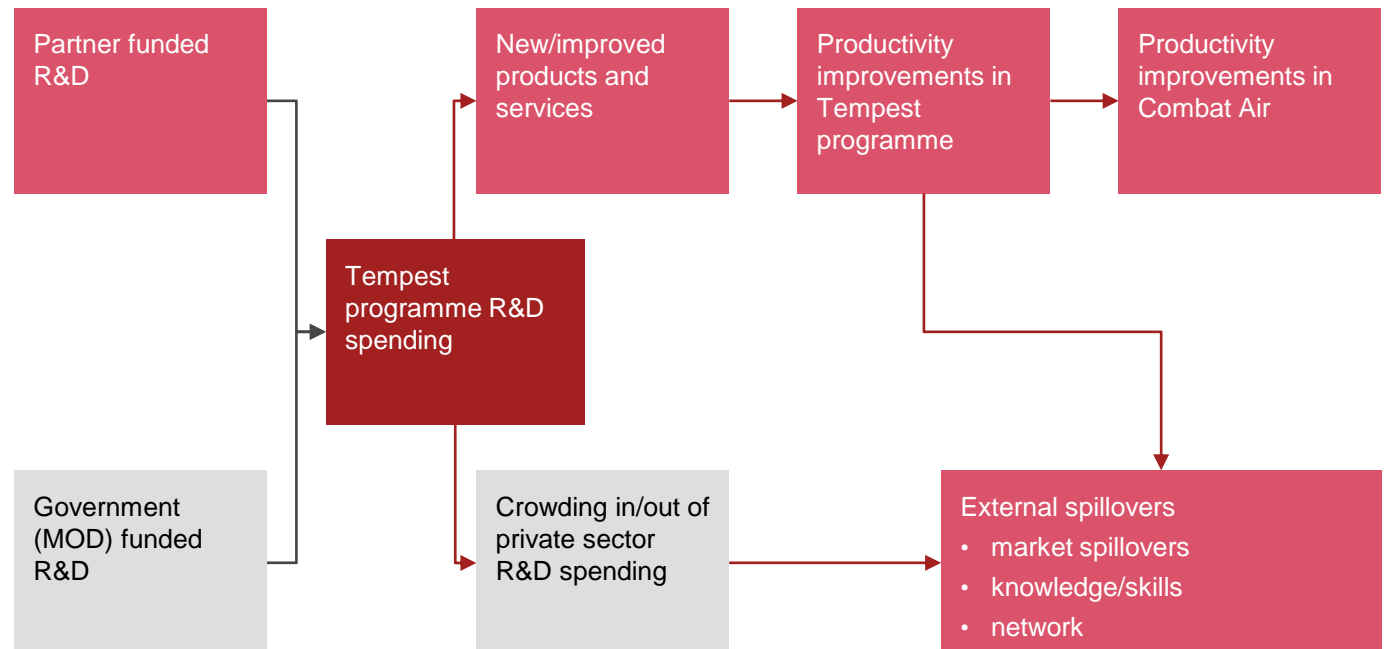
Partner funded R&D

New/improved products and services

Productivity improvements in Tempest programme

Productivity improvements in Combat Air

Tempest programme R&D spending

Government (MOD) funded R&D

Crowding in/out of private sector R&D spending

External spillovers
• market spillovers
• knowledge/skills
• network